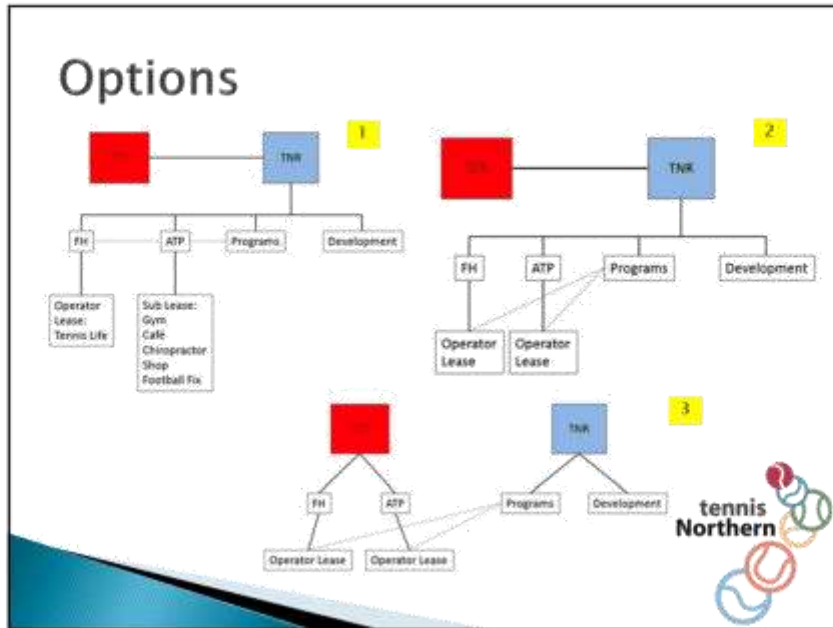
Options

1

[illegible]

TNR

FH

ATP

Programs

Development

Operator Lease: Tennis Life

Sub Lease: Gym Café Chiropractor Shop Football Fix

2

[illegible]

TNR

FH

ATP

Programs

Development

Operator Lease

Operator Lease

3

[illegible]

TNR

FH

ATP

Programs

Development

Operator Lease

Operator Lease

tennis Northern